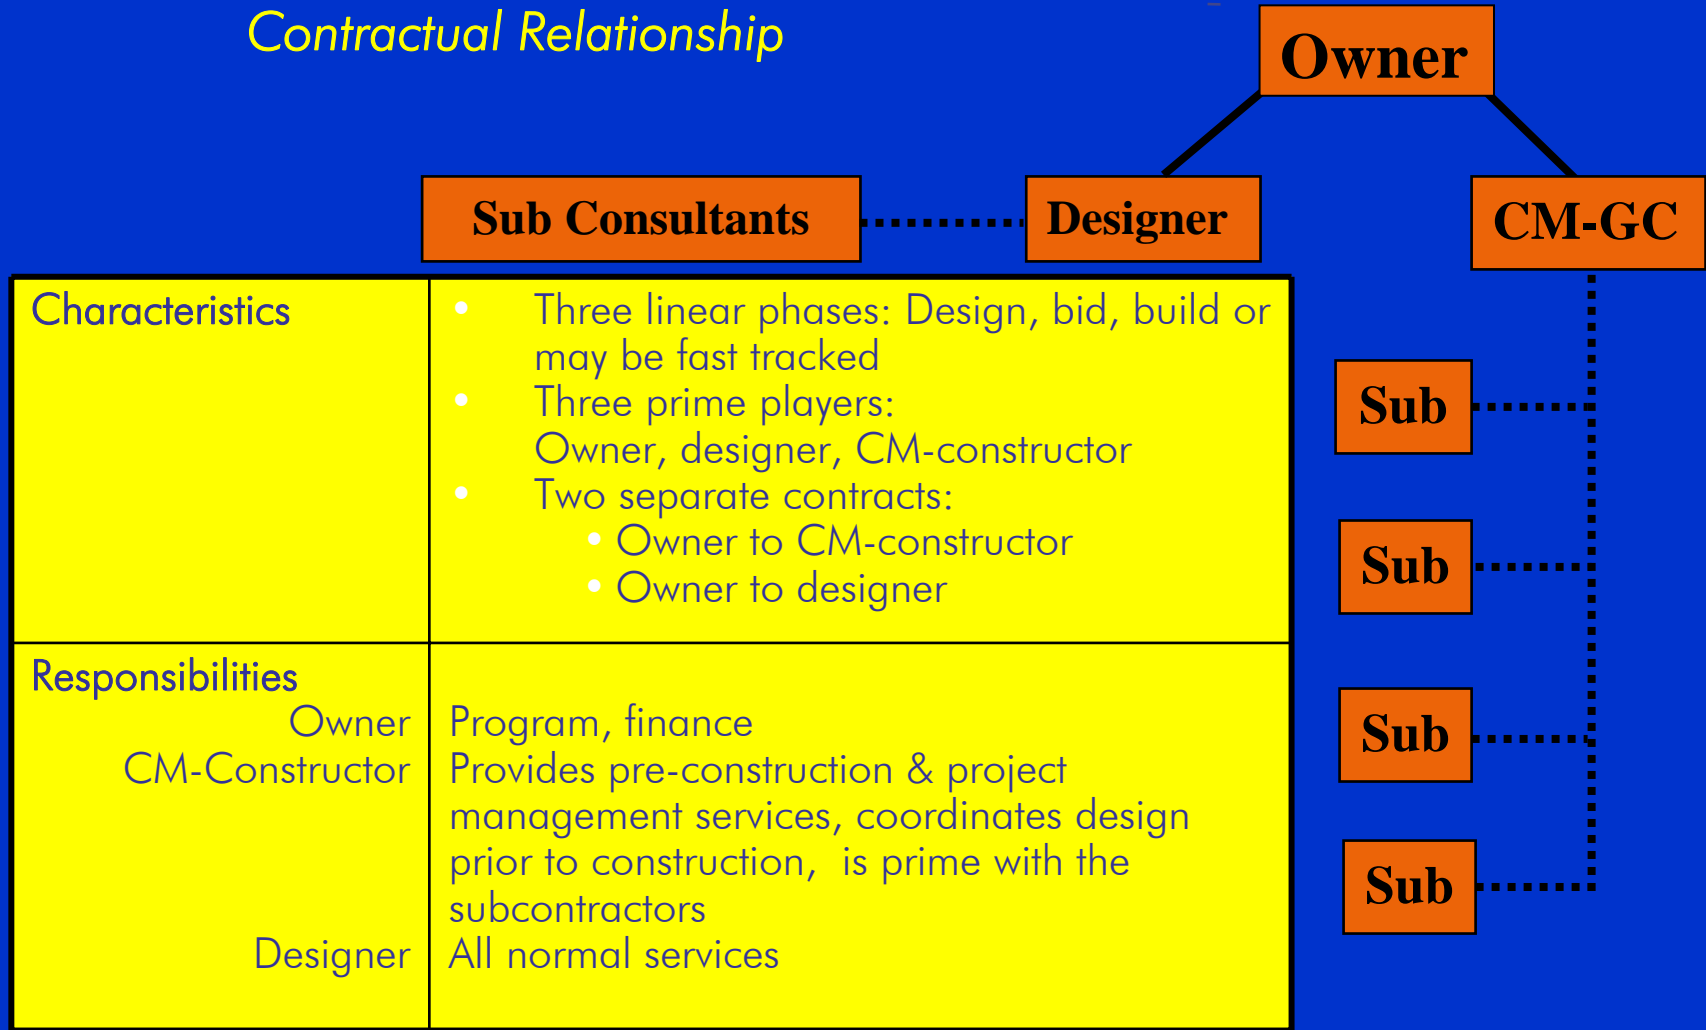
Contractual Relationship

Owner

Sub Consultants

Designer

CM-GC

| Characteristics | • Three linear phases: Design, bid, build or may be fast tracked<br>• Three prime players:<br>Owner, designer, CM-constructor<br>• Two separate contracts:<br>• Owner to CM-constructor<br>• Owner to designer |
|---|---|
| Responsibilities<br>Owner<br>CM-Constructor<br><br>Designer | Program, finance<br>Provides pre-construction & project management services, coordinates design prior to construction, is prime with the subcontractors<br>All normal services |

Sub

Sub

Sub

Sub